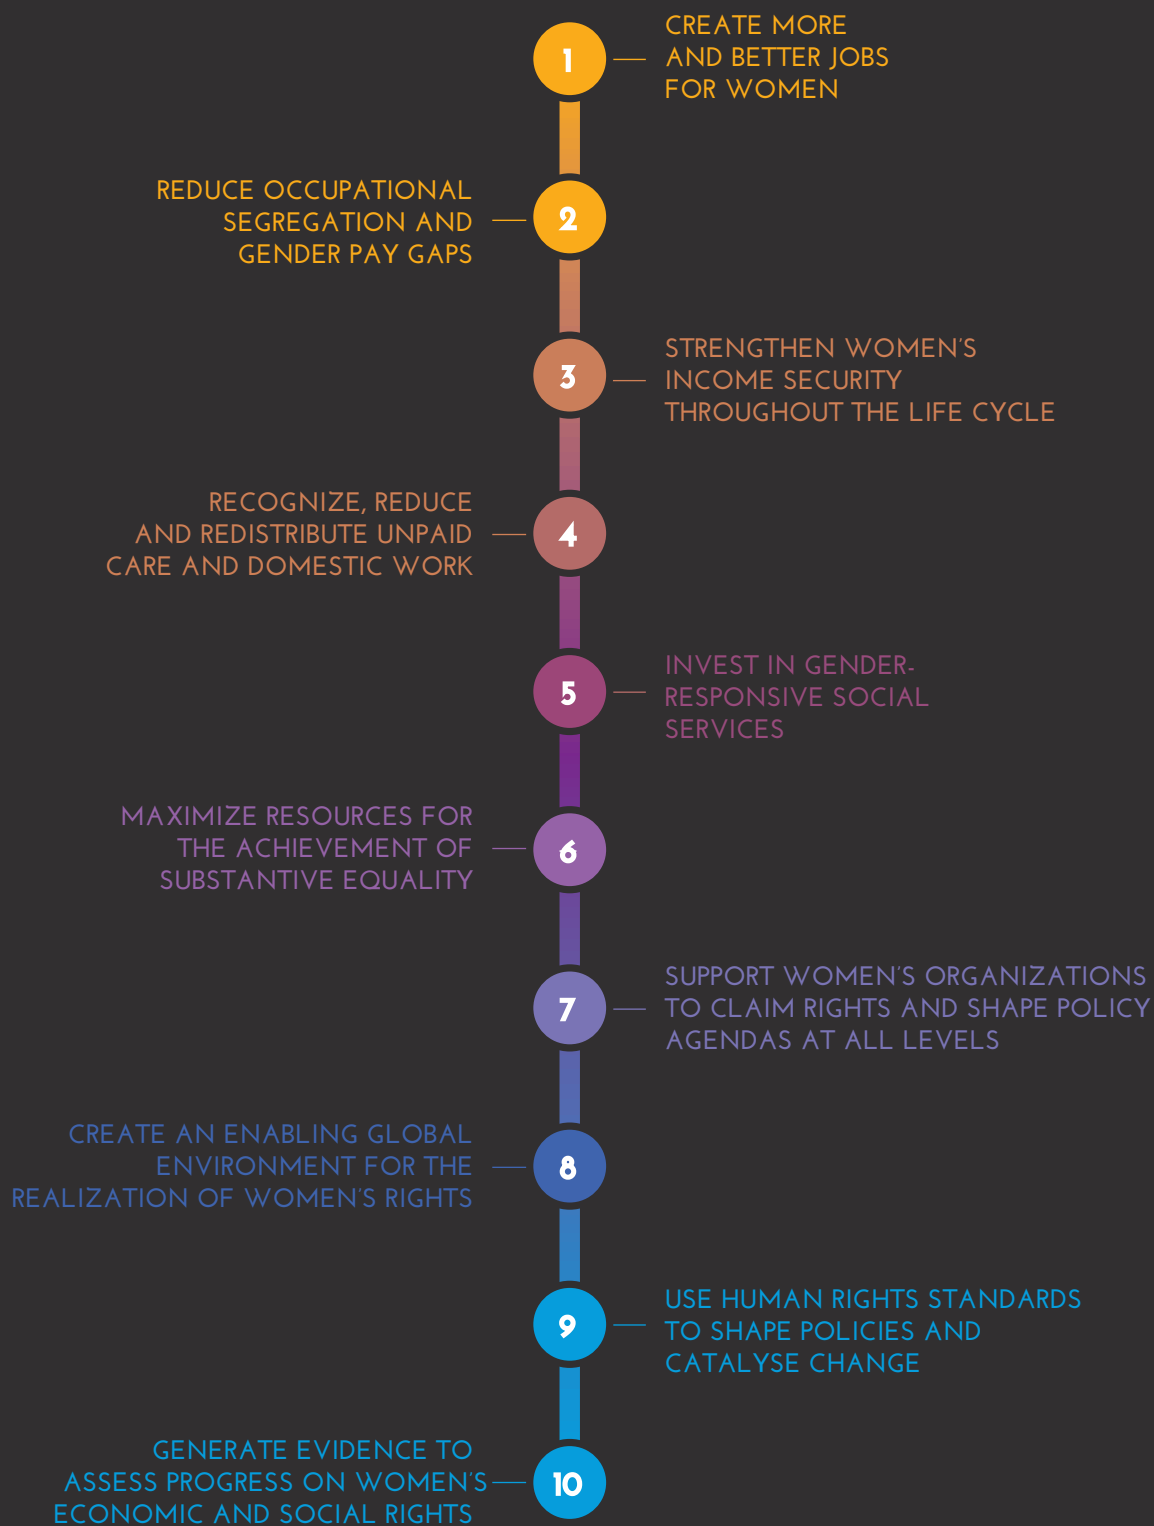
1
CREATE MORE AND BETTER JOBS FOR WOMEN

REDUCE OCCUPATIONAL SEGREGATION AND GENDER PAY GAPS
2

3
STRENGTHEN WOMEN'S INCOME SECURITY THROUGHOUT THE LIFE CYCLE

RECOGNIZE, REDUCE AND REDISTRIBUTE UNPAID CARE AND DOMESTIC WORK
4

5
INVEST IN GENDER-RESPONSIVE SOCIAL SERVICES

MAXIMIZE RESOURCES FOR THE ACHIEVEMENT OF SUBSTANTIVE EQUALITY
6

7
SUPPORT WOMEN'S ORGANIZATIONS TO CLAIM RIGHTS AND SHAPE POLICY AGENDAS AT ALL LEVELS

CREATE AN ENABLING GLOBAL ENVIRONMENT FOR THE REALIZATION OF WOMEN'S RIGHTS
8

9
USE HUMAN RIGHTS STANDARDS TO SHAPE POLICIES AND CATALYSE CHANGE

GENERATE EVIDENCE TO ASSESS PROGRESS ON WOMEN'S ECONOMIC AND SOCIAL RIGHTS
10